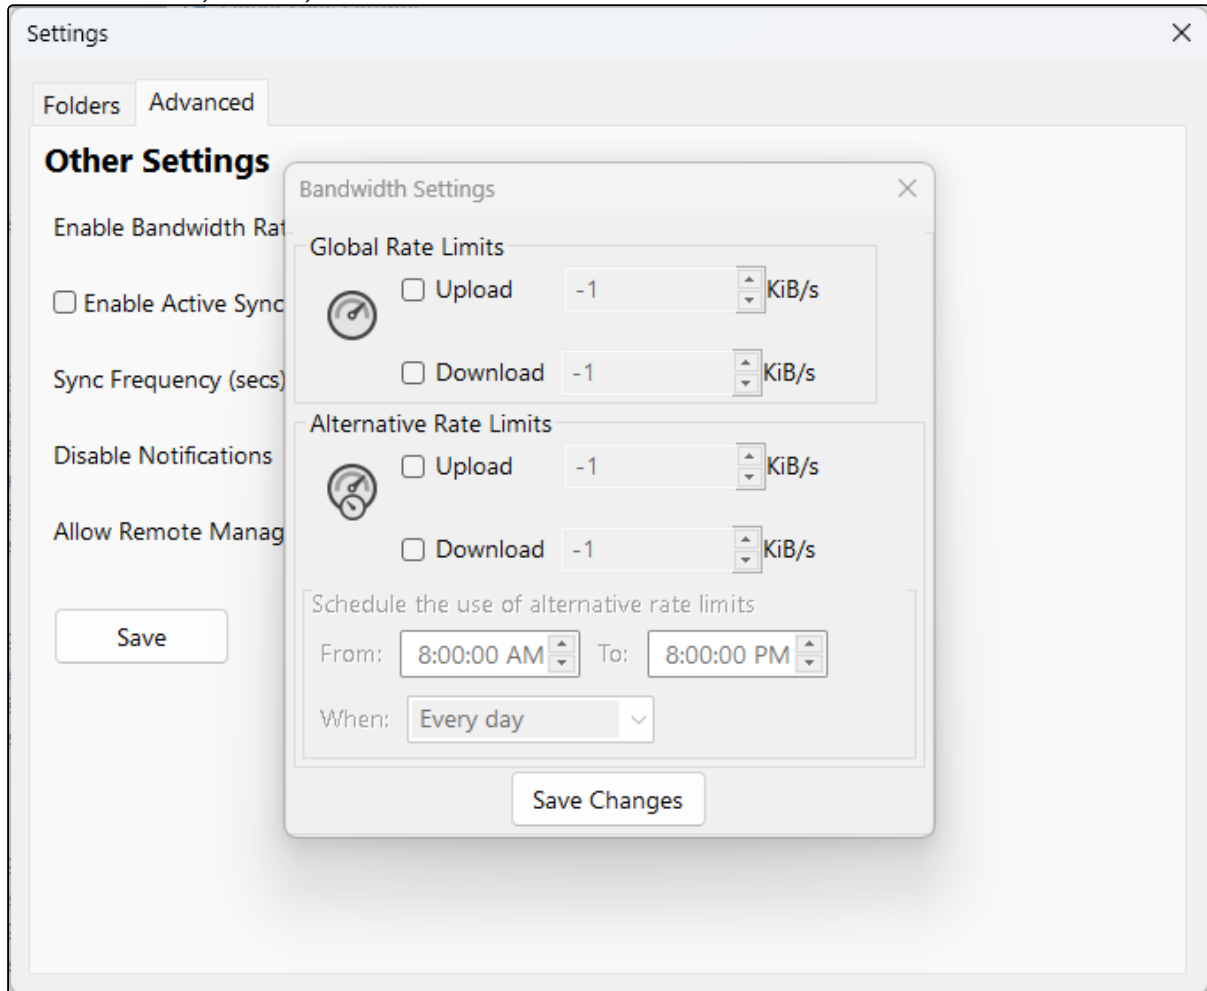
Settings

Folders Advanced

Other Settings

Enable Bandwidth Rat

☐ Enable Active Sync

Sync Frequency (secs)

Disable Notifications

Allow Remote Manag

Save

Bandwidth Settings

Global Rate Limits

☐ Upload -1 KiB/s

☐ Download -1 KiB/s

Alternative Rate Limits

☐ Upload -1 KiB/s

☐ Download -1 KiB/s

Schedule the use of alternative rate limits

From: 8:00:00 AM To: 8:00:00 PM

When: Every day

Save Changes